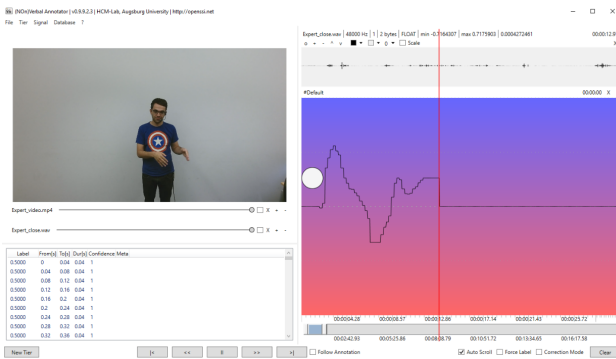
(NOn)Verbal Annotator | v0.9.6.2.3 | HCM-Lab, Augsburg University | http://openssi.net

File Tier Signal Database ?

Expert_close.wav | 48000 Hz | 1 | 2 bytes | FLOAT | min -0.7184307 | max 0.7175903 | 0.0004272461

Scale

#Default

00:00.00 X

Expert_video.mp4

X

Expert_close.wav

X

| Label | From[s] | To[s] | Dur[s] | Confidence | Meta |
|---|---|---|---|---|---|
| 0.5000 | 0 | 0.04 | 0.04 | 1 | |
| 0.5000 | 0.04 | 0.08 | 0.04 | 1 | |
| 0.5000 | 0.08 | 0.12 | 0.04 | 1 | |
| 0.5000 | 0.12 | 0.16 | 0.04 | 1 | |
| 0.5000 | 0.16 | 0.2 | 0.04 | 1 | |
| 0.5000 | 0.2 | 0.24 | 0.04 | 1 | |
| 0.5000 | 0.24 | 0.28 | 0.04 | 1 | |
| 0.5000 | 0.28 | 0.32 | 0.04 | 1 | |
| 0.5000 | 0.32 | 0.36 | 0.04 | 1 | |

00:00:04.28 00:00:08.57 00:00:12.86 00:00:17.14 00:00:21.43 00:00:25.72

00:02:42.93 00:05:25.88 00:08:08.79 00:10:51.72 00:13:34.65 00:16:17.58

New Tier |< << II >> >| Follow Annotation Auto Scroll Force Label Correction Mode Clear